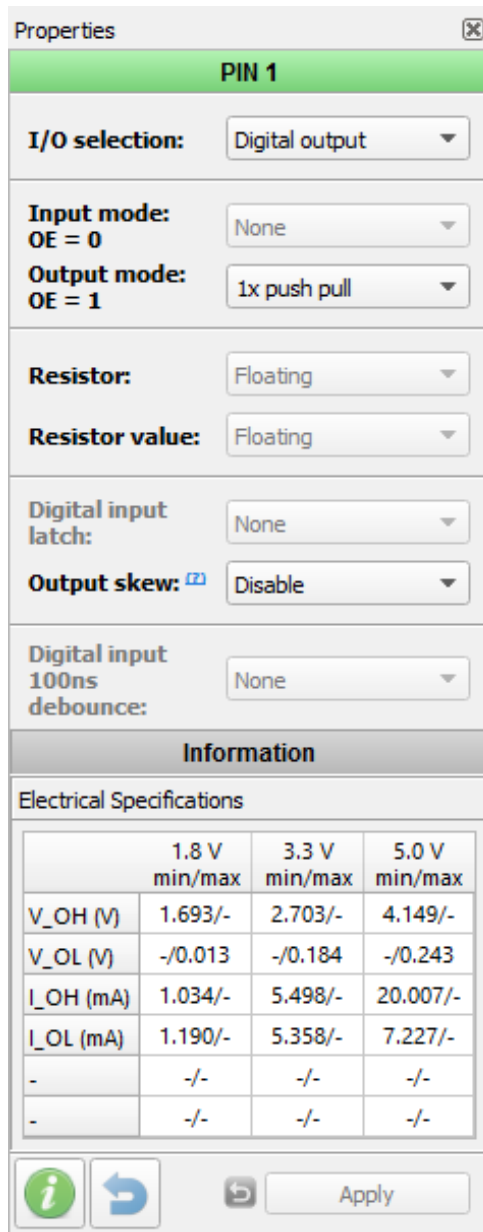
Properties

PIN 1

I/O selection: Digital output

Input mode: OE = 0 None

Output mode: OE = 1 1x push pull

Resistor: Floating

Resistor value: Floating

Digital input latch: None

Output skew: [?] Disable

Digital input 100ns debounce: None

Information

Electrical Specifications

| | 1.8 V min/max | 3.3 V min/max | 5.0 V min/max |
|---|---|---|---|
| V_OH (V) | 1.693/- | 2.703/- | 4.149/- |
| V_OL (V) | -/0.013 | -/0.184 | -/0.243 |
| I_OH (mA) | 1.034/- | 5.498/- | 20.007/- |
| I_OL (mA) | 1.190/- | 5.358/- | 7.227/- |
| - | -/- | -/- | -/- |
| - | -/- | -/- | -/- |

Apply